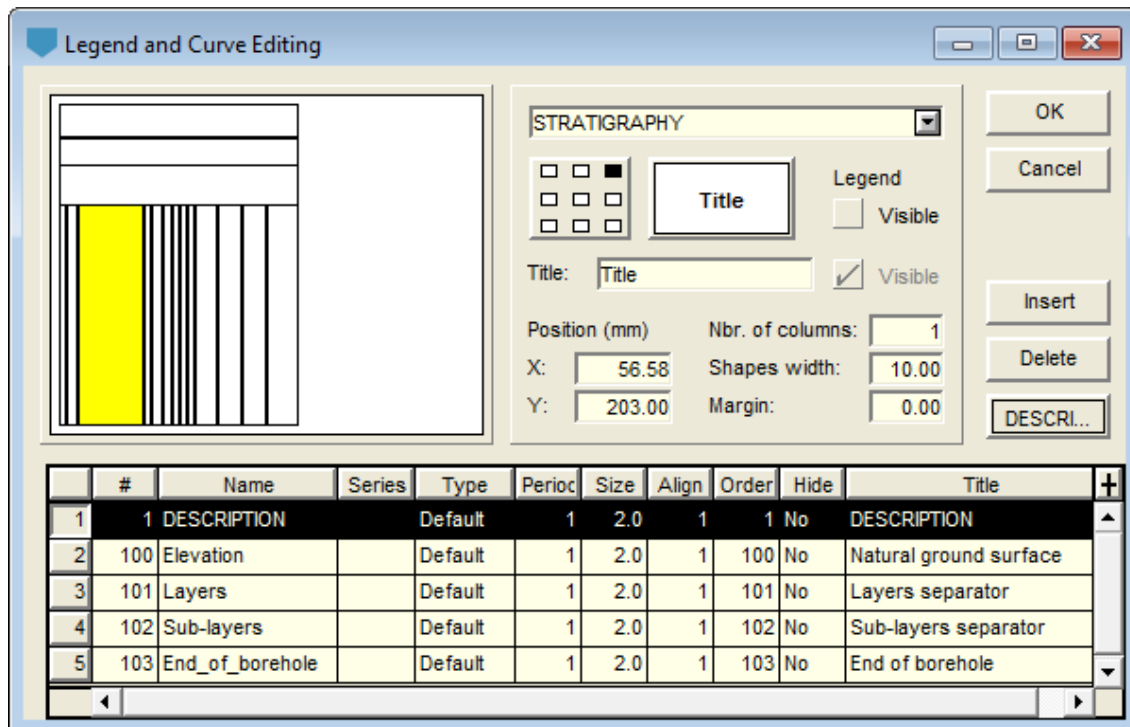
Legend and Curve Editing

STRATIGRAPHY

Title

Legend
Visible

Title: Title
Visible

Position (mm)
X: 56.58
Y: 203.00

Nbr. of columns: 1
Shapes width: 10.00
Margin: 0.00

OK
Cancel
Insert
Delete
DESCRI...

| | # | Name | Series | Type | Period | Size | Align | Order | Hide | Title |
|---|---|---|---|---|---|---|---|---|---|---|
| 1 | 1 | DESCRIPTION | | Default | 1 | 2.0 | 1 | 1 | No | DESCRIPTION |
| 2 | 100 | Elevation | | Default | 1 | 2.0 | 1 | 100 | No | Natural ground surface |
| 3 | 101 | Layers | | Default | 1 | 2.0 | 1 | 101 | No | Layers separator |
| 4 | 102 | Sub-layers | | Default | 1 | 2.0 | 1 | 102 | No | Sub-layers separator |
| 5 | 103 | End_of_borehole | | Default | 1 | 2.0 | 1 | 103 | No | End of borehole |

+